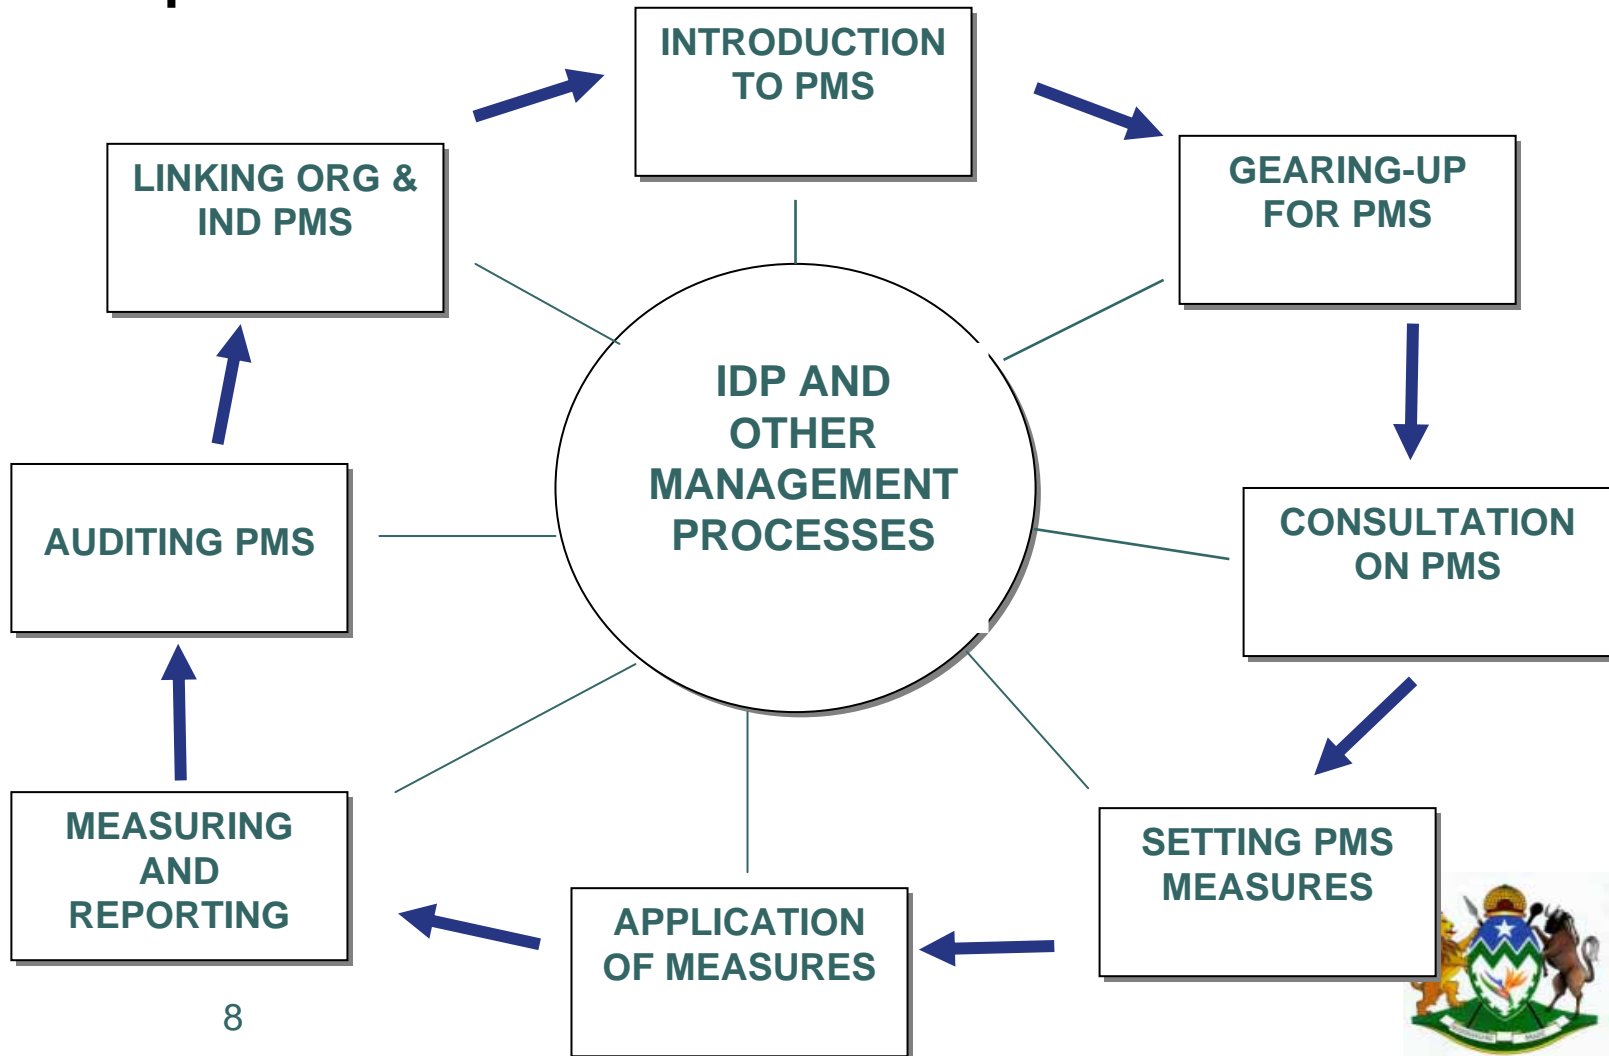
INTRODUCTION TO PMS

GEARING-UP FOR PMS

CONSULTATION ON PMS

SETTING PMS MEASURES

APPLICATION OF MEASURES

MEASURING AND REPORTING

AUDITING PMS

LINKING ORG & IND PMS

IDP AND OTHER MANAGEMENT PROCESSES

8